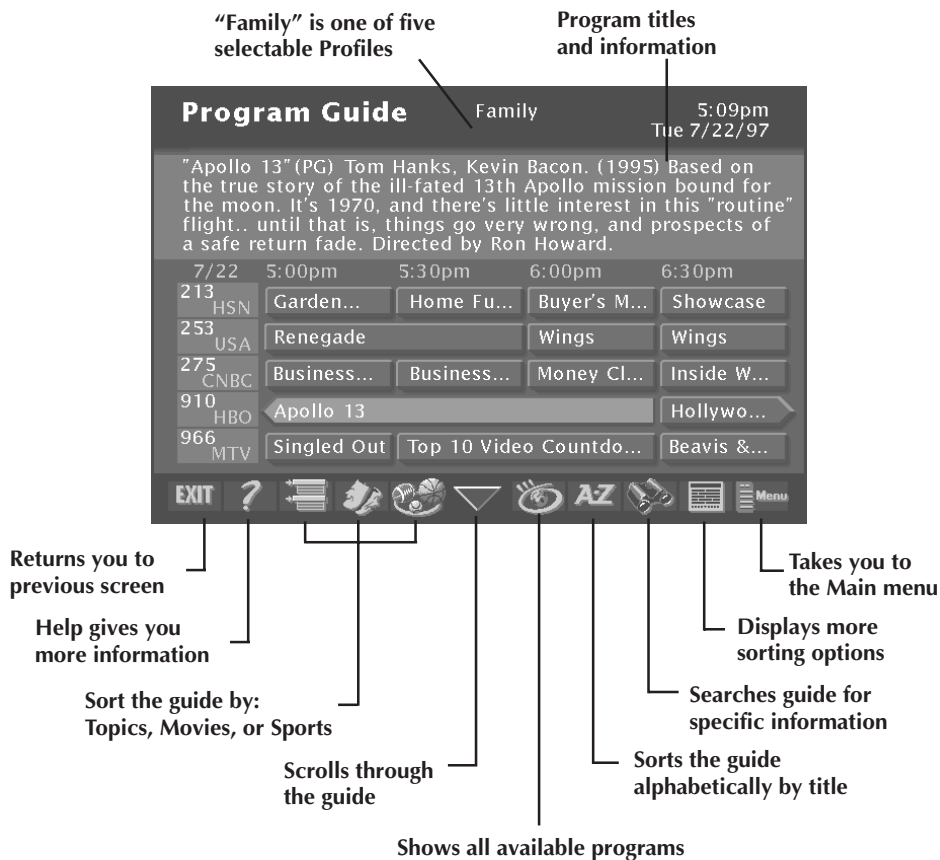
"Family" is one of five selectable Profiles

Program titles and information

Program Guide Family 5:09pm Tue 7/22/97

"Apollo 13"(PG) Tom Hanks, Kevin Bacon. (1995) Based on the true story of the ill-fated 13th Apollo mission bound for the moon. It's 1970, and there's little interest in this "routine" flight.. until that is, things go very wrong, and prospects of a safe return fade. Directed by Ron Howard.

| 7/22 | 5:00pm | 5:30pm | 6:00pm | 6:30pm |
|---|---|---|---|---|
| 213 HSN | Garden... | Home Fu... | Buyer's M... | Showcase |
| 253 USA | Renegade | | Wings | Wings |
| 275 CNBC | Business... | Business... | Money Cl... | Inside W... |
| 910 HBO | Apollo 13 | | | Hollywo... |
| 966 MTV | Singled Out | Top 10 Video Countdo... | | Beavis &... |

EXIT ? A-Z Menu

Returns you to previous screen

Help gives you more information

Sort the guide by: Topics, Movies, or Sports

Scrolls through the guide

Shows all available programs

Sorts the guide alphabetically by title

Searches guide for specific information

Displays more sorting options

Takes you to the Main menu